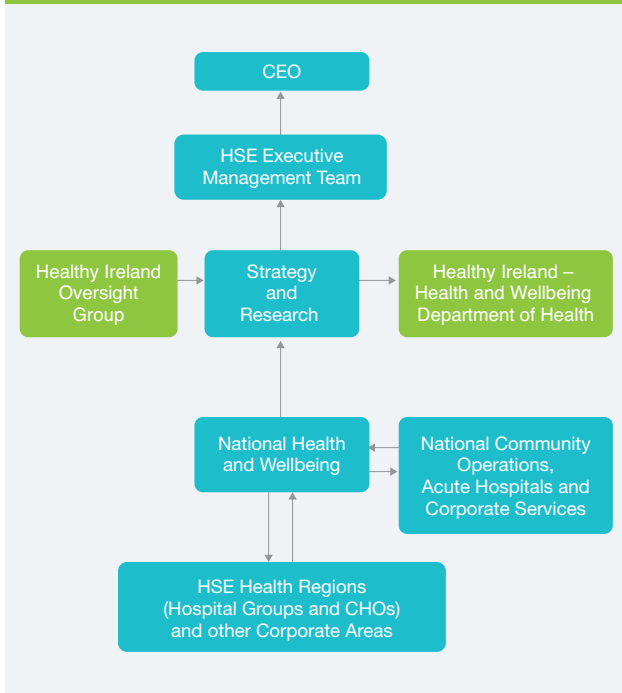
CEO

HSE Executive Management Team

Healthy Ireland Oversight Group

Strategy and Research

Healthy Ireland – Health and Wellbeing Department of Health

National Health and Wellbeing

National Community Operations, Acute Hospitals and Corporate Services

HSE Health Regions (Hospital Groups and CHOs) and other Corporate Areas